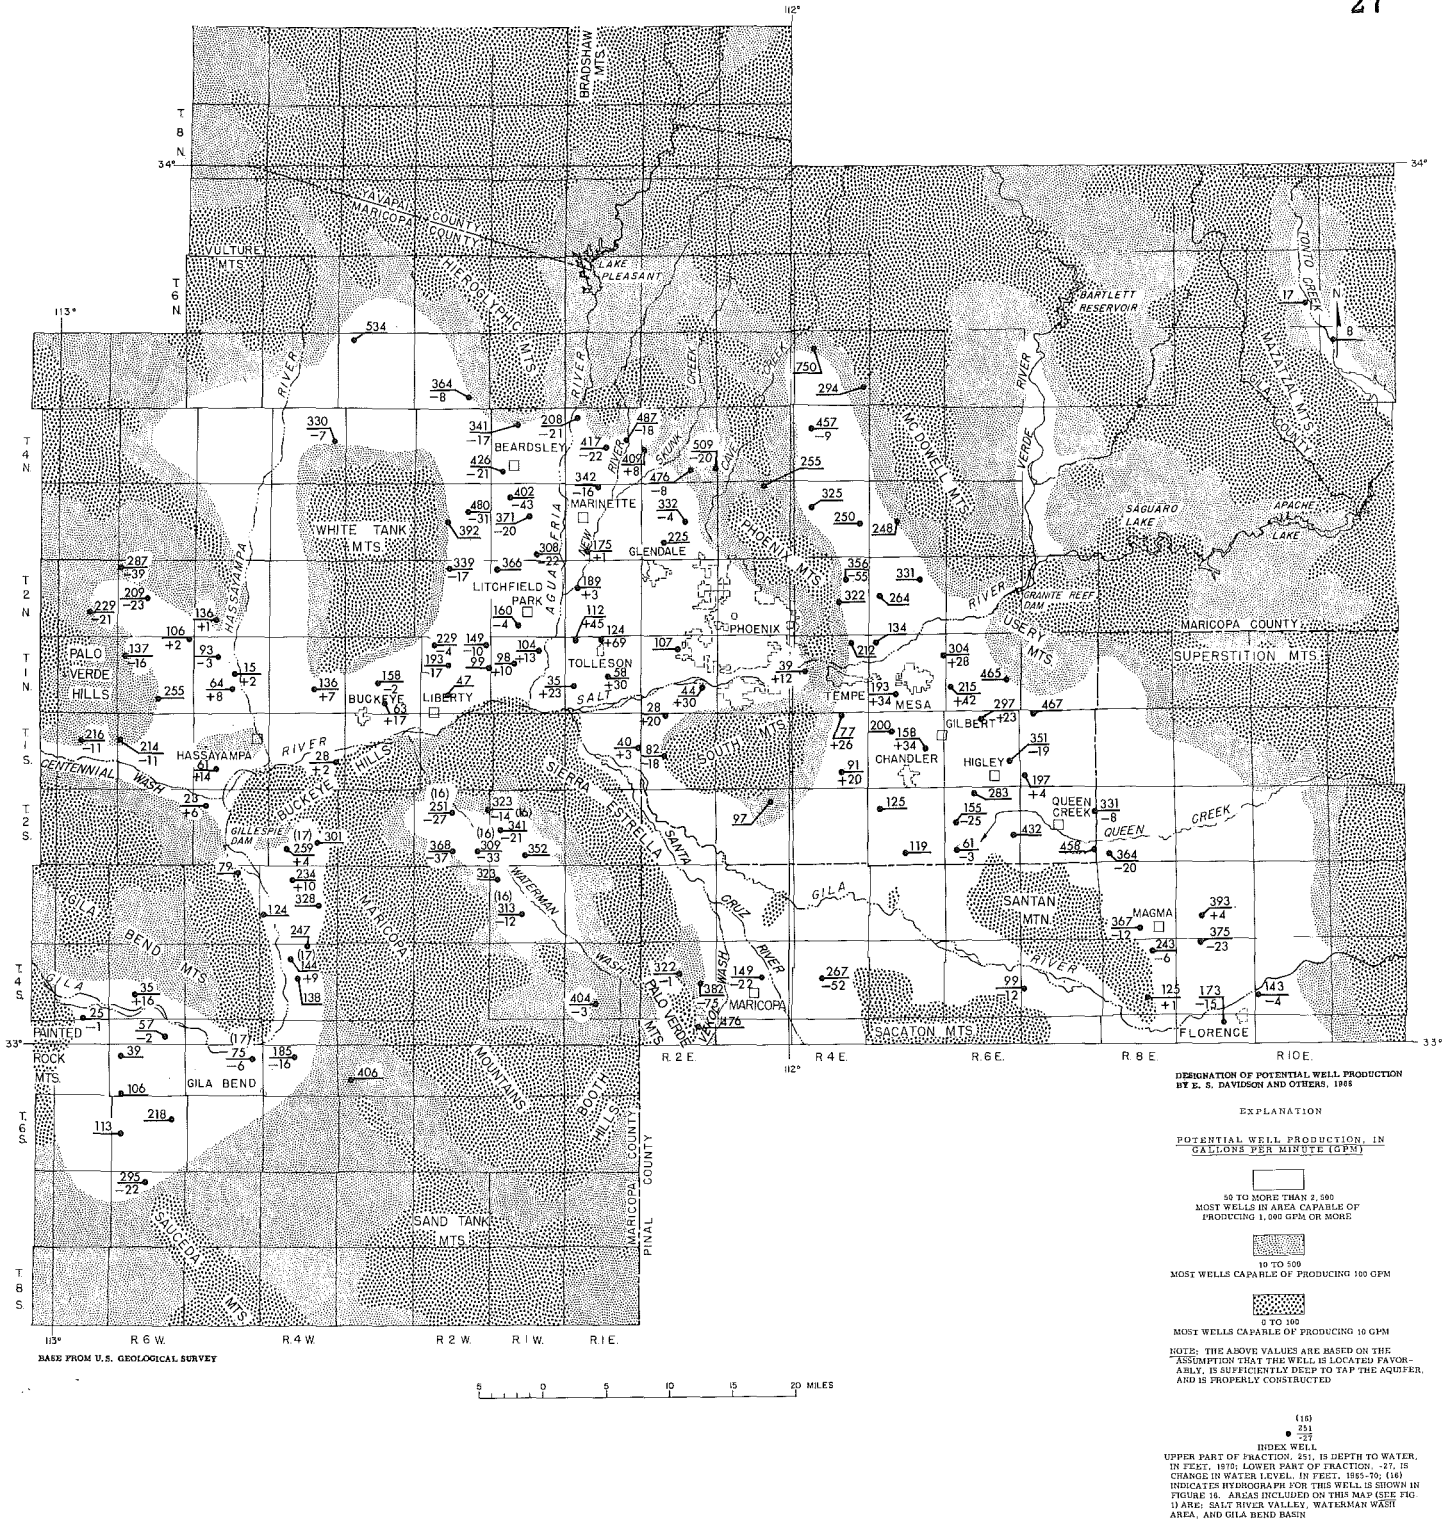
27

112°

BRADSHAW MTS

T 8 N

34°

YAVAPAI COUNTY
MARICOPA COUNTY

VULTURE MTS

T 6 N

LAKE PLEASANT

HIEROGLYPHIC MTS

BARTLETT RESERVOIR

TONTO CREEK

17

8

113°

534

RIVER

RIVER

CREEK

CAVE CREEK

750

294

MAZATZAL MTS

GILA COUNTY

364
-8

330
-7

341
-17

208
-21

487
-18

457
-9

McDOWELL MTS

VERDE RIVER

T 4 N

426
-21

BEARDSLEY

417
-22

409
+8

509
-20

SKUNK

NEW RIVER

342
-16

476
-8

255

MARINETTE

402
-43

332
-4

325

WHITE TANK MTS

480
-31

371
-20

225

250

248

SAGUARO LAKE

APACHE LAKE

392

AGUA FRIA

308
-22

175
+1

GLENDALE

PHOENIX MTS

287
+39

339
-17

366

189
+3

356
-55

331

T 2 N

229
-21

209
-23

HASSAYAMPA

LITCHFIELD PARK

322

264

RIVER

GRANITE REEF DAM

136
+1

160
-4

112
+45

124
+69

134

106
+2

229
-4

149
-10

USERY MTS

MARICOPA COUNTY

T 1 N

PALO VERDE HILLS

137
-16

93
-3

15
+2

193
-17

99
+10

98
+13

104
+13

TOLLESON

107

PHOENIX

212

304
+28

SUPERSTITION MTS

64
+8

136
+7

158
-2

47

35
+23

58
+30

39
+12

465

255

BUCKEYE

63
+17

LIBERTY

SALT

44
+30

TEMPE

193
+34

MESA

215
+42

297
+23

467

28
+20

GILBERT

216
-11

214
-11

HASSAYAMPA

RIVER

28
+2

40
+3

77
+26

200

158
+34

T 1 S

CENTENNIAL WASH

61
+14

BUCKEYE HILLS

82
-18

SOUTH MTS

CHANDLER

HIGLEY

351
-19

23
+6

SIERRA ESTRELLA

91
+20

197
+4

(16)
251
-27

323
-14

(16)

283

QUEEN CREEK

331
-8

T 2 S

GILLESPIE DAM

(17)
259
+4

301

(16)
341
-21

SANTA

97

125

155
-25

432

QUEEN

CREEK

368
-37

(16)
309
-33

352

119

61
-3

458

364
-20

79

234
+10

328

WATERMAN

CRUZ

GILA

328

(16)
313
-12

SANTAN MTN

124

MARICOPA

WASH

367
-12

MAGMA

393
+4

GILA BEND MTS

247

375
-23

T 4 S

(17)
144
+9

138

35
+16

322
-1

149
-22

267
-52

RIVER

243
-6

GILA

25
-1

PALO VERDE MTS

404
-3

VEKOL WASH

382
-75

MARICOPA

99
-12

125
+1

173
-15

143
-4

57
-2

(17)

476

SACATON MTS

FLORENCE

33°

PAINTED ROCK MTS

75
-6

185
-16

R.2 E.

112°

R.4 E.

R.6 E.

R.8 E.

R.10 E.

33°

39

GILA BEND

406

MOUNTAINS

106

BOOTH HILLS

T 6 S

218

113

MARICOPA COUNTY
PINAL COUNTY

295
-22

SAUCEDA MTS

SAND TANK MTS

T 8 S

113°

R 6 W.

R.4 W.

R 2 W.

R.1 W.

R.1 E.

BASE FROM U.S. GEOLOGICAL SURVEY

5 0 5 10 15 20 MILES

DESIGNATION OF POTENTIAL WELL PRODUCTION BY E. S. DAVIDSON AND OTHERS, 1968

EXPLANATION

POTENTIAL WELL PRODUCTION, IN GALLONS PER MINUTE (GPM)

50 TO MORE THAN 2,500
MOST WELLS IN AREA CAPABLE OF PRODUCING 1,000 GPM OR MORE

10 TO 500
MOST WELLS CAPABLE OF PRODUCING 100 GPM

0 TO 100
MOST WELLS CAPABLE OF PRODUCING 10 GPM

NOTE: THE ABOVE VALUES ARE BASED ON THE ASSUMPTION THAT THE WELL IS LOCATED FAVORABLY, IS SUFFICIENTLY DEEP TO TAP THE AQUIFER, AND IS PROPERLY CONSTRUCTED

(16)
251
-27

INDEX WELL
UPPER PART OF FRACTION, 251, IS DEPTH TO WATER, IN FEET, 1970; LOWER PART OF FRACTION, -27, IS CHANGE IN WATER LEVEL, IN FEET, 1965-70; (16) INDICATES HYDROGRAPH FOR THIS WELL IS SHOWN IN FIGURE 16. AREAS INCLUDED ON THIS MAP (SEE FIG. 1) ARE: SALT RIVER VALLEY, WATERMAN WASH AREA, AND GILA BEND BASIN